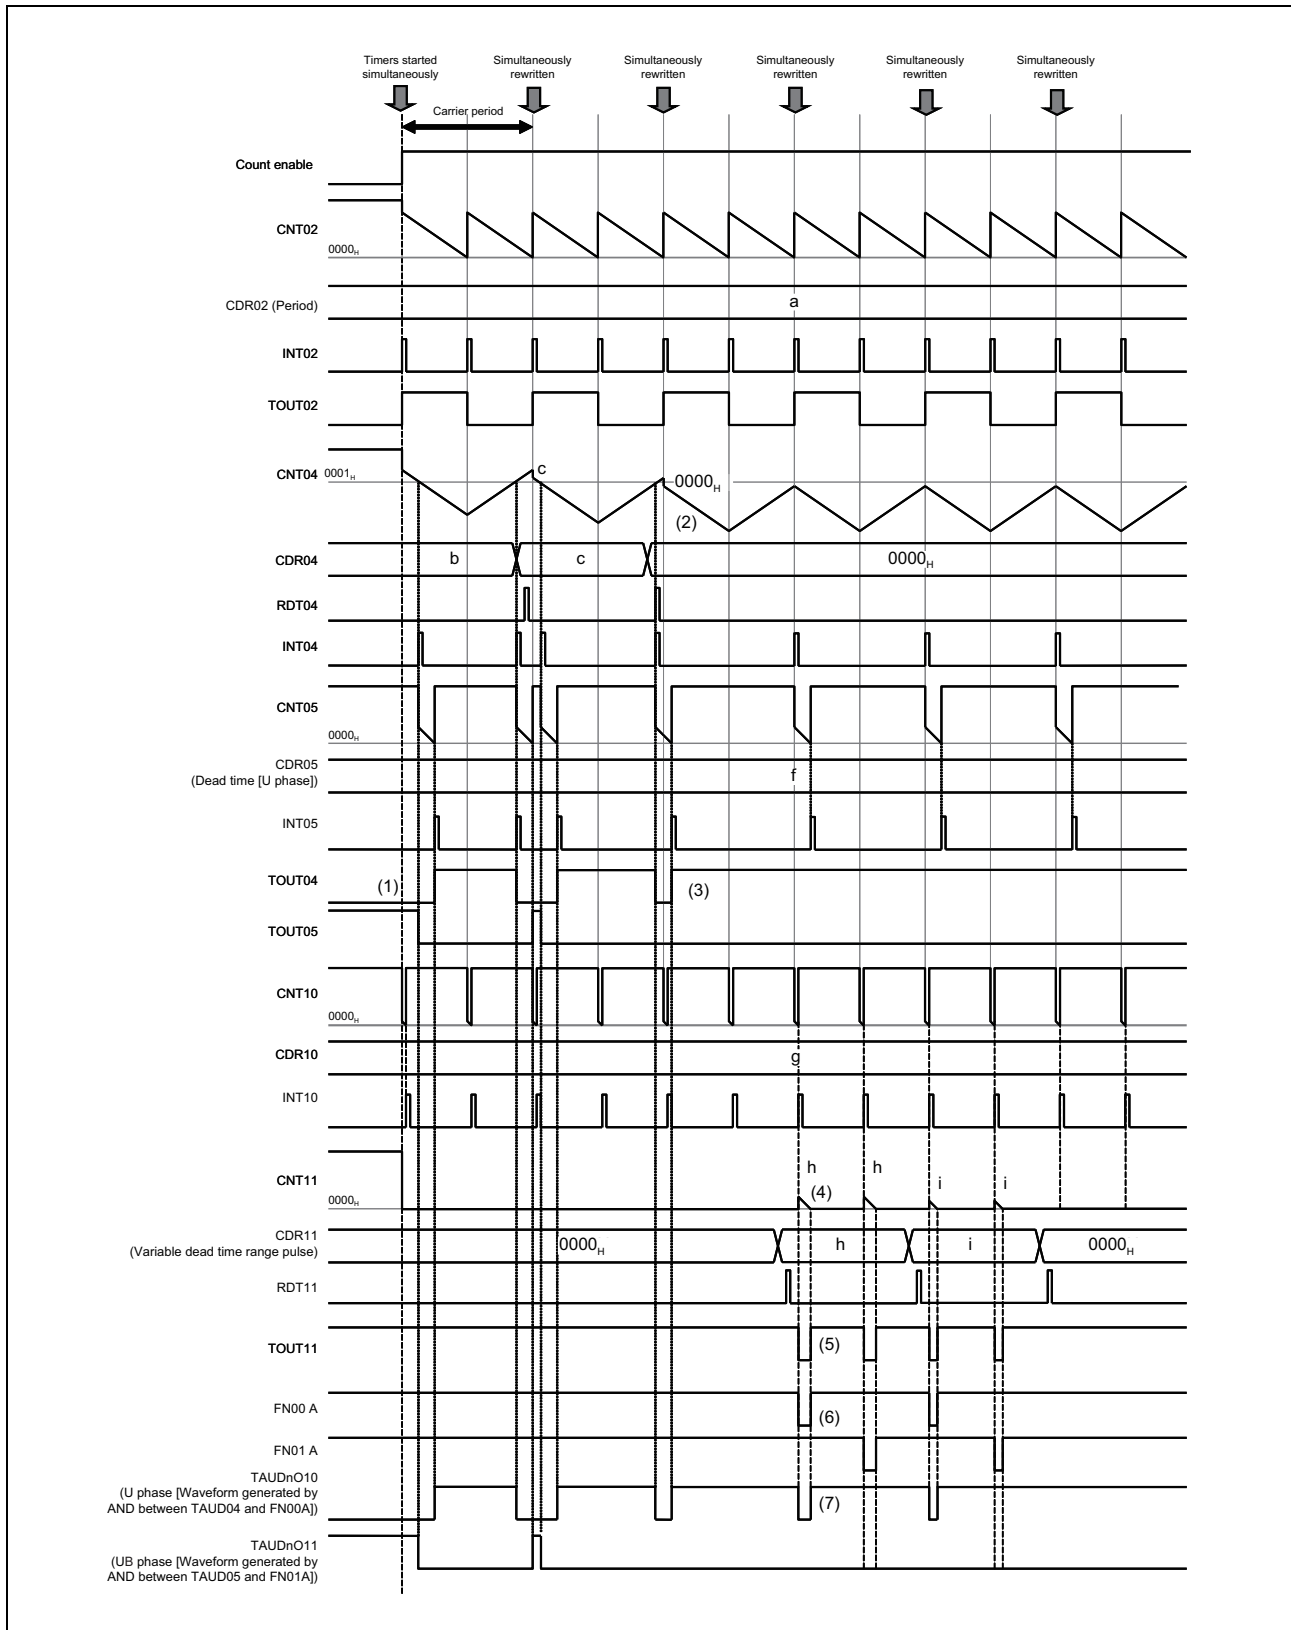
Timers started simultaneously

Simultaneously rewritten

Simultaneously rewritten

Simultaneously rewritten

Simultaneously rewritten

Simultaneously rewritten

Carrier period

Count enable

CNT02

$0000_H$

CDR02 (Period)

a

INT02

TOUT02

CNT04 $0001_H$

c

$0000_H$

(2)

CDR04

b

c

$0000_H$

RDT04

INT04

CNT05

$0000_H$

CDR05 (Dead time [U phase])

f

INT05

TOUT04

(1)

(3)

TOUT05

CNT10

$0000_H$

CDR10

g

INT10

CNT11

$0000_H$

h

h

(4)

i

i

CDR11 (Variable dead time range pulse)

$0000_H$

h

i

$0000_H$

RDT11

TOUT11

(5)

FN00 A

(6)

FN01 A

TAUDnO10 (U phase [Waveform generated by AND between TAUD04 and FN00A])

(7)

TAUDnO11 (UB phase [Waveform generated by AND between TAUD05 and FN01A])